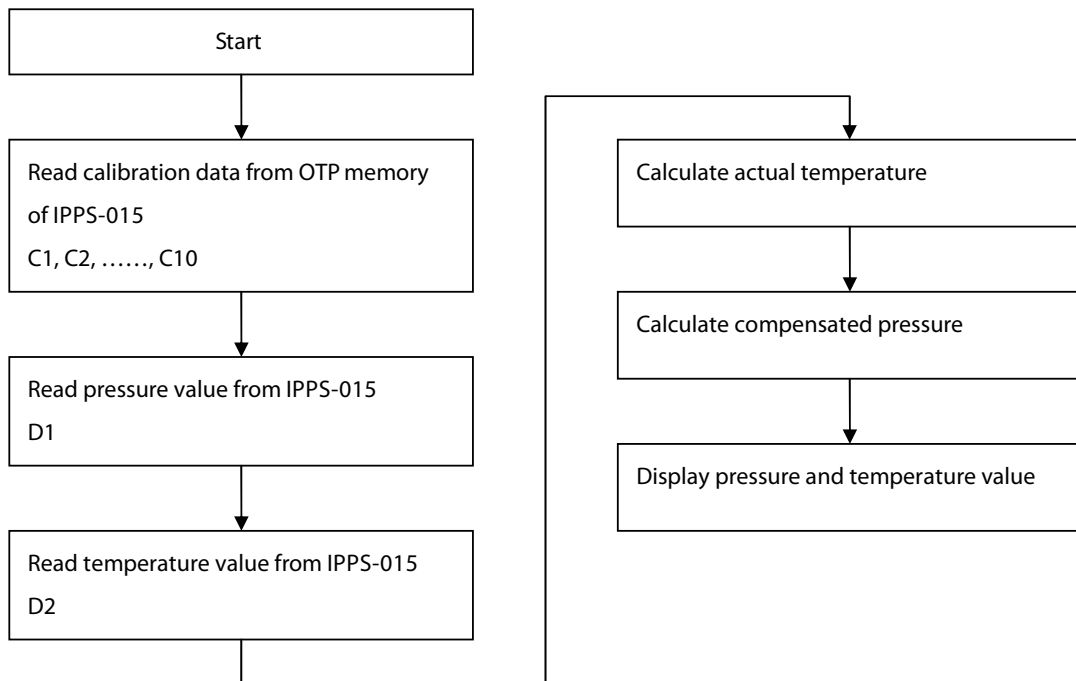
Start

Read calibration data from OTP memory of IPPS-015
C1, C2, ……, C10

Read pressure value from IPPS-015
D1

Read temperature value from IPPS-015
D2

Calculate actual temperature

Calculate compensated pressure

Display pressure and temperature value